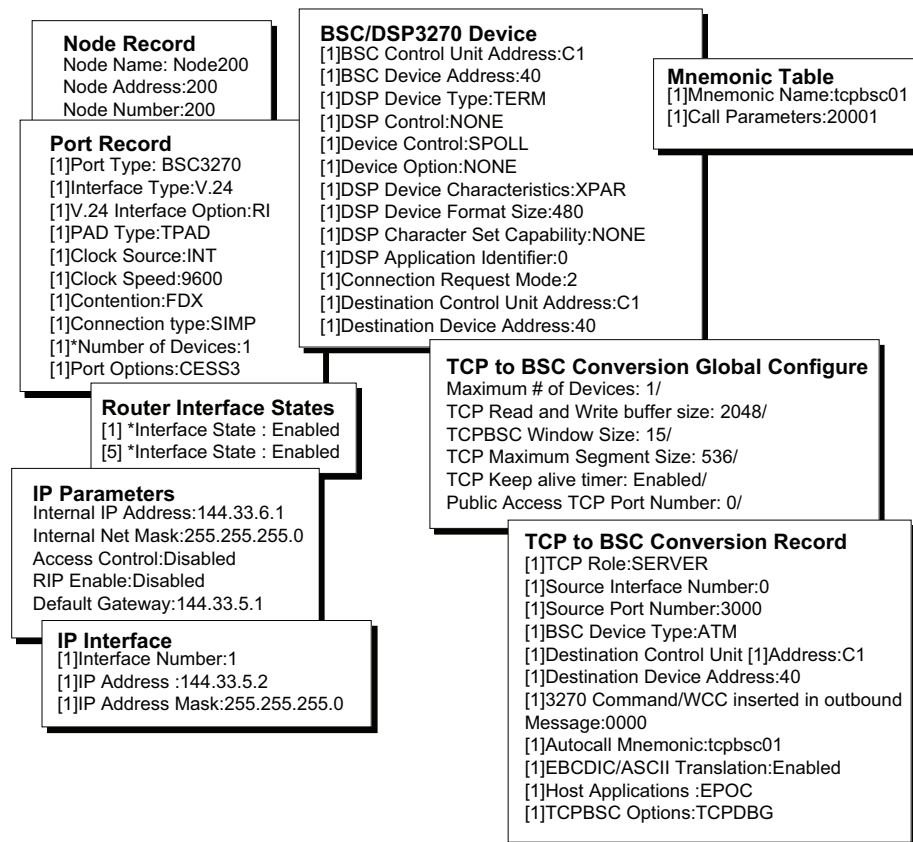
Node Record
Node Name: Node200
Node Address:200
Node Number:200

Port Record
[1]Port Type: BSC3270
[1]Interface Type:V.24
[1]V.24 Interface Option:RI
[1]PAD Type:TPAD
[1]Clock Source:INT
[1]Clock Speed:9600
[1]Contention:FDX
[1]Connection type:SIMP
[1]*Number of Devices:1
[1]Port Options:CESS3

BSC/DSP3270 Device
[1]BSC Control Unit Address:C1
[1]BSC Device Address:40
[1]DSP Device Type:TERM
[1]DSP Control:NONE
[1]Device Control:SPOLL
[1]Device Option:NONE
[1]DSP Device Characteristics:XPAR
[1]DSP Device Format Size:480
[1]DSP Character Set Capability:NONE
[1]DSP Application Identifier:0
[1]Connection Request Mode:2
[1]Destination Control Unit Address:C1
[1]Destination Device Address:40

Mnemonic Table
[1]Mnemonic Name:tcpbsc01
[1]Call Parameters:20001

Router Interface States
[1] *Interface State : Enabled
[5] *Interface State : Enabled

TCP to BSC Conversion Global Configure
Maximum # of Devices: 1/
TCP Read and Write buffer size: 2048/
TCPBSC Window Size: 15/
TCP Maximum Segment Size: 536/
TCP Keep alive timer: Enabled/
Public Access TCP Port Number: 0/

IP Parameters
Internal IP Address:144.33.6.1
Internal Net Mask:255.255.255.0
Access Control:Disabled
RIP Enable:Disabled
Default Gateway:144.33.5.1

IP Interface
[1]Interface Number:1
[1]IP Address :144.33.5.2
[1]IP Address Mask:255.255.255.0

TCP to BSC Conversion Record
[1]TCP Role:SERVER
[1]Source Interface Number:0
[1]Source Port Number:3000
[1]BSC Device Type:ATM
[1]Destination Control Unit [1]Address:C1
[1]Destination Device Address:40
[1]3270 Command/WCC inserted in outbound Message:0000
[1]Autocall Mnemonic:tcpbsc01
[1]EBCDIC/ASCII Translation:Enabled
[1]Host Applications :EPOC
[1]TCPBSC Options:TCPDBG